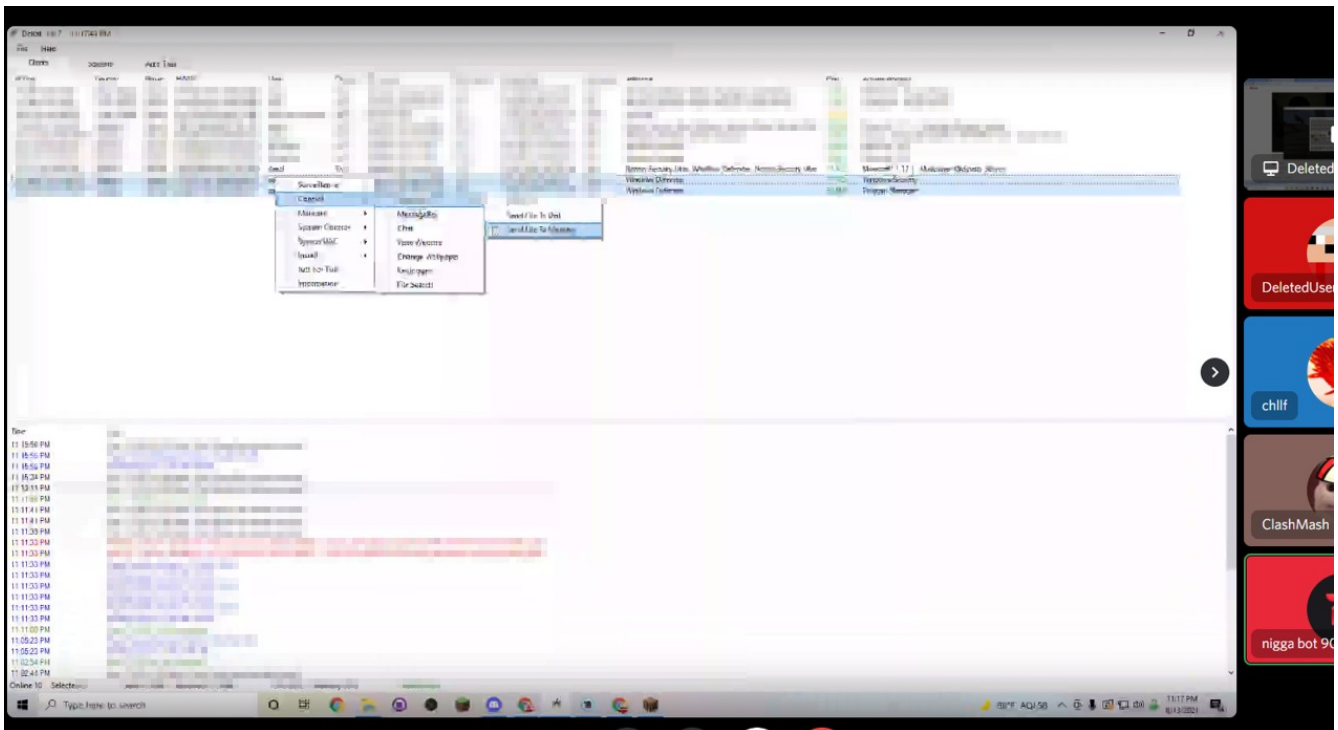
Deleted

DeletedUser

chllf

ClashMash

nigga bot 90

Surveillance
Control
Malware
System Control
System Misc
Install
Add to Tail
Information

MessageBox
Chat
Visit Website
Change Wallpaper
Keylogger
File Search

Send File To Disk
Send File To Memory

Time
11:15:56 PM
11:15:56 PM
11:15:56 PM
11:15:24 PM
11:13:11 PM
11:11:59 PM
11:11:41 PM
11:11:41 PM
11:11:39 PM
11:11:33 PM
11:11:33 PM
11:11:33 PM
11:11:33 PM
11:11:33 PM
11:11:33 PM
11:11:33 PM
11:11:00 PM
11:05:23 PM
11:05:23 PM
11:02:54 PM
11:02:41 PM

Online 10 Selected

Type here to search

89°F AQI 58

11:17 PM